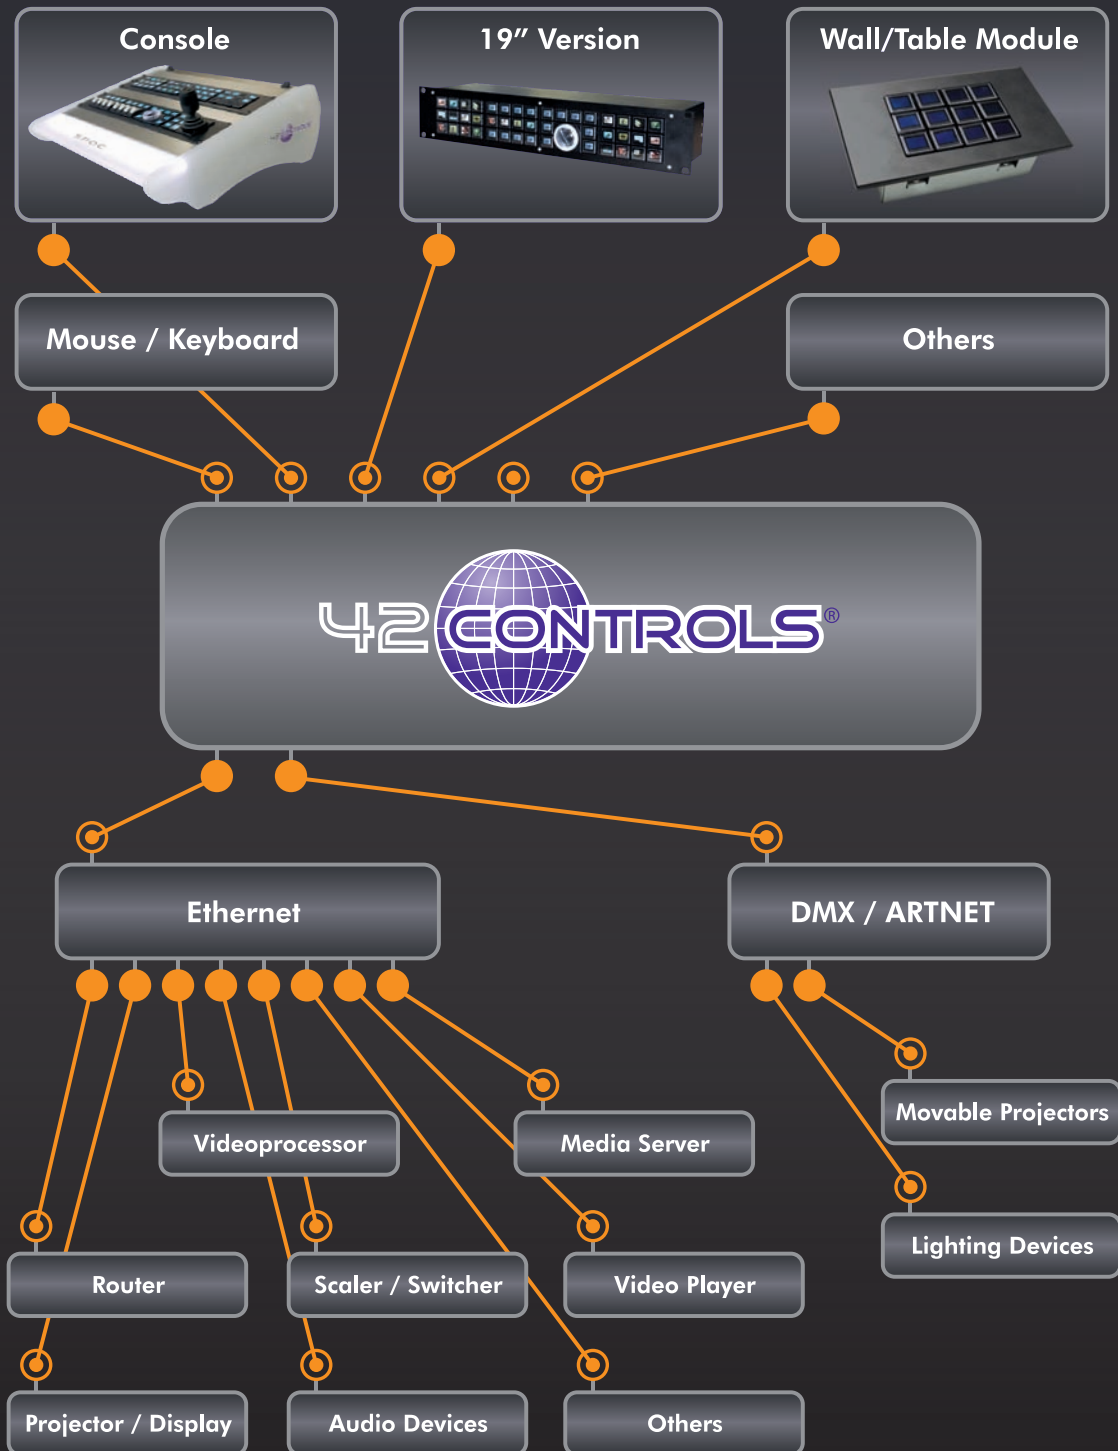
Console

19" Version

Wall/Table Module

Mouse / Keyboard

Others

42CONTROLS®

Ethernet

DMX / ARTNET

Movable Projectors

Lighting Devices

Videoprocessor

Media Server

Router

Scaler / Switcher

Video Player

Projector / Display

Audio Devices

Others